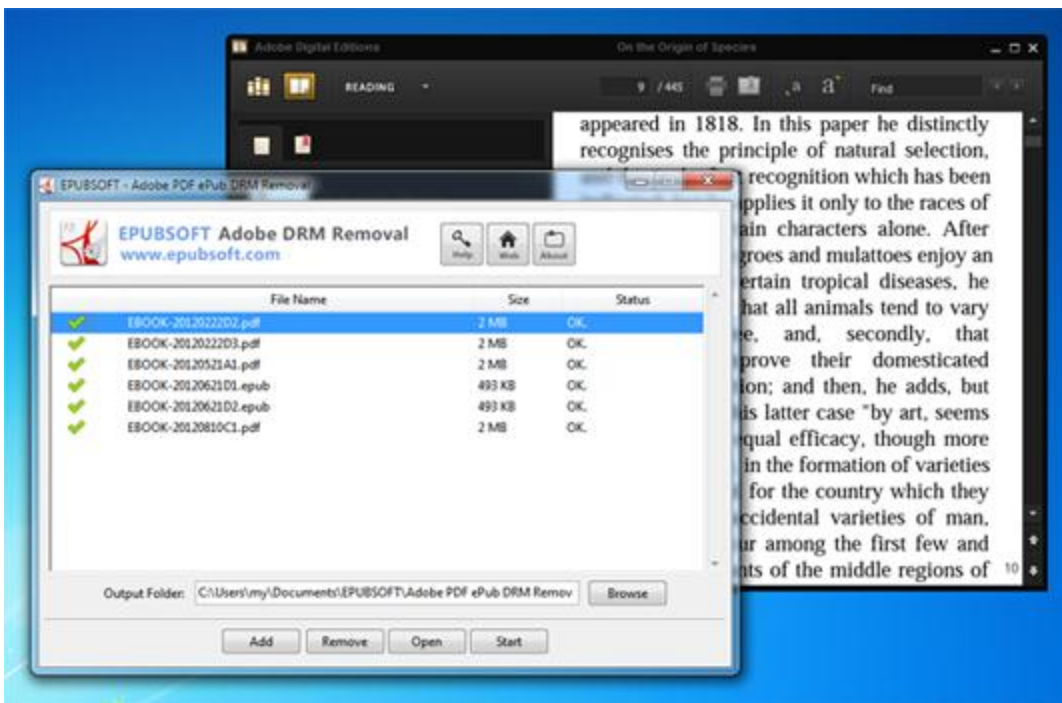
Adobe Digital Editions

On the Origin of Species

READING

9 / 445

Find

appeared in 1818. In this paper he distinctly recognises the principle of natural selection, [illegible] recognition which has been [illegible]pplies it only to the races of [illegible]ain characters alone. After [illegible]groes and mulattoes enjoy an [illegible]ertain tropical diseases, he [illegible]hat all animals tend to vary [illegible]e, and, secondly, that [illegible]prove their domesticated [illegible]ion; and then, he adds, but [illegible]is latter case "by art, seems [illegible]qual efficacy, though more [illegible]in the formation of varieties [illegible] for the country which they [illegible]ccidental varieties of man, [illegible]ur among the first few and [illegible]ts of the middle regions of

10

EPUBSOFT - Adobe PDF ePub DRM Removal

EPUBSOFT Adobe DRM Removal
www.epubsoft.com

Help
Web
About

| | File Name | Size | Status |
|---|---|---|---|
| ✔ | EBOOK-20120222D2.pdf | 2 MB | OK. |
| ✔ | EBOOK-20120222D3.pdf | 2 MB | OK. |
| ✔ | EBOOK-20120521A1.pdf | 2 MB | OK. |
| ✔ | EBOOK-20120621D1.epub | 493 KB | OK. |
| ✔ | EBOOK-20120621D2.epub | 493 KB | OK. |
| ✔ | EBOOK-20120810C1.pdf | 2 MB | OK. |

Output Folder: C:\Users\my\Documents\EPUBSOFT\Adobe PDF ePub DRM Remov

Browse

Add
Remove
Open
Start